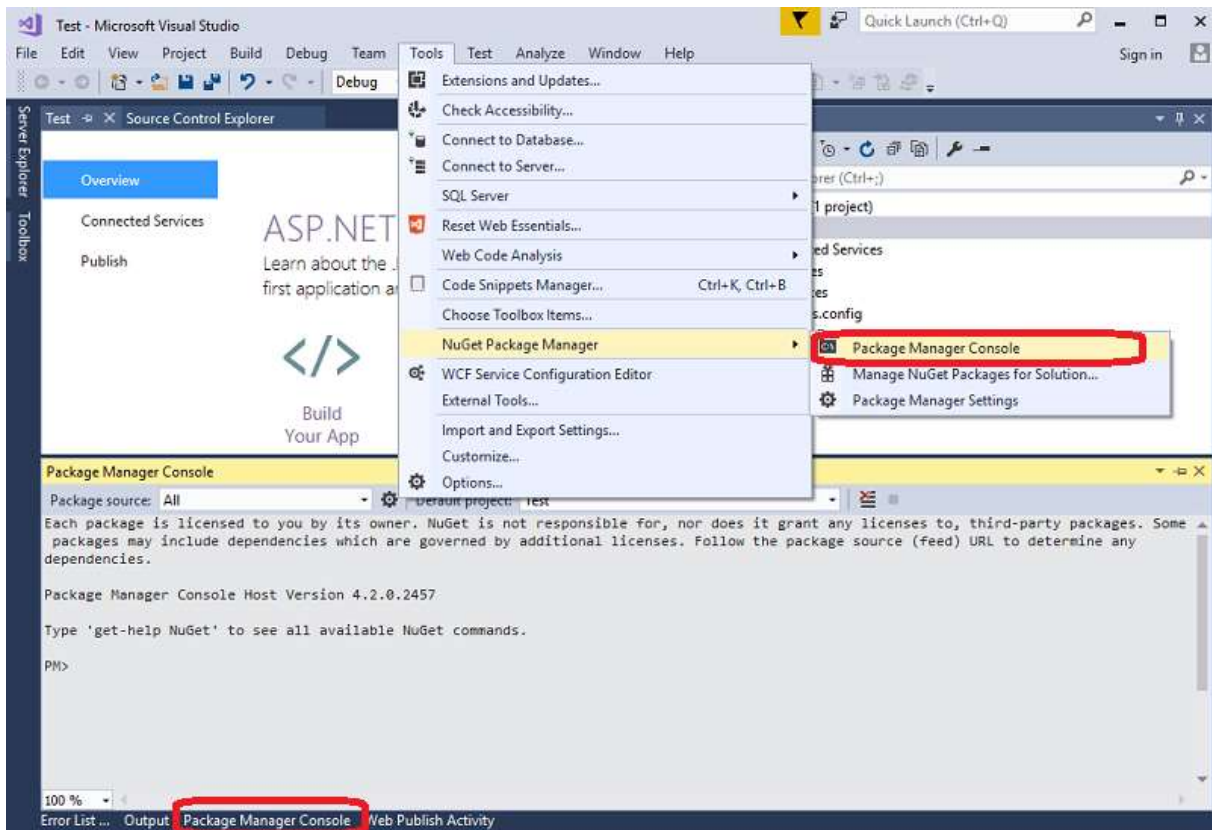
Test - Microsoft Visual Studio

Quick Launch (Ctrl+Q)

File Edit View Project Build Debug Team Tools Test Analyze Window Help

Sign in

Debug

Server Explorer Toolbox

Test Source Control Explorer

Overview

Connected Services

Publish

ASP.NET

Learn about the .

first application a

</>

Build Your App

Extensions and Updates...

Check Accessibility...

Connect to Database...

Connect to Server...

SQL Server

Reset Web Essentials...

Web Code Analysis

Code Snippets Manager... Ctrl+K, Ctrl+B

Choose Toolbox Items...

NuGet Package Manager

WCF Service Configuration Editor

External Tools...

Import and Export Settings...

Customize...

Options...

rer (Ctrl+;)

1 project)

ed Services

es

es

s.config

Package Manager Console

Manage NuGet Packages for Solution...

Package Manager Settings

Package Manager Console

Package source: All

Default project: Test

Each package is licensed to you by its owner. NuGet is not responsible for, nor does it grant any licenses to, third-party packages. Some packages may include dependencies which are governed by additional licenses. Follow the package source (feed) URL to determine any dependencies.

Package Manager Console Host Version 4.2.0.2457

Type 'get-help NuGet' to see all available NuGet commands.

PM>

100 %

Error List ... Output Package Manager Console Web Publish Activity